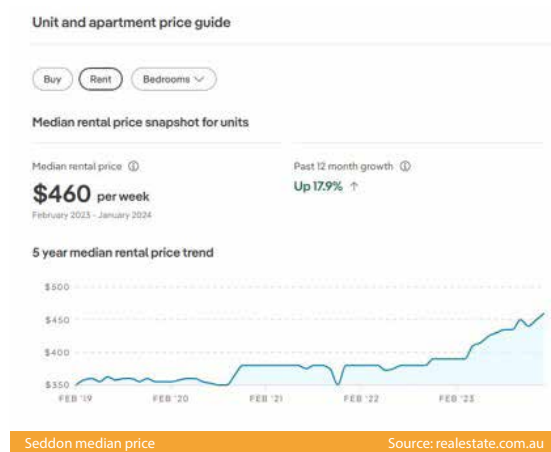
Unit and apartment price guide

Buy Rent Bedrooms

Median rental price snapshot for units

Median rental price ⓘ
$460 per week
February 2023 - January 2024

Past 12 month growth ⓘ
Up 17.9% ↑

5 year median rental price trend

$500
$450
$400
$350

FEB '19 FEB '20 FEB '21 FEB '22 FEB '23

Seddon median price Source: realestate.com.au